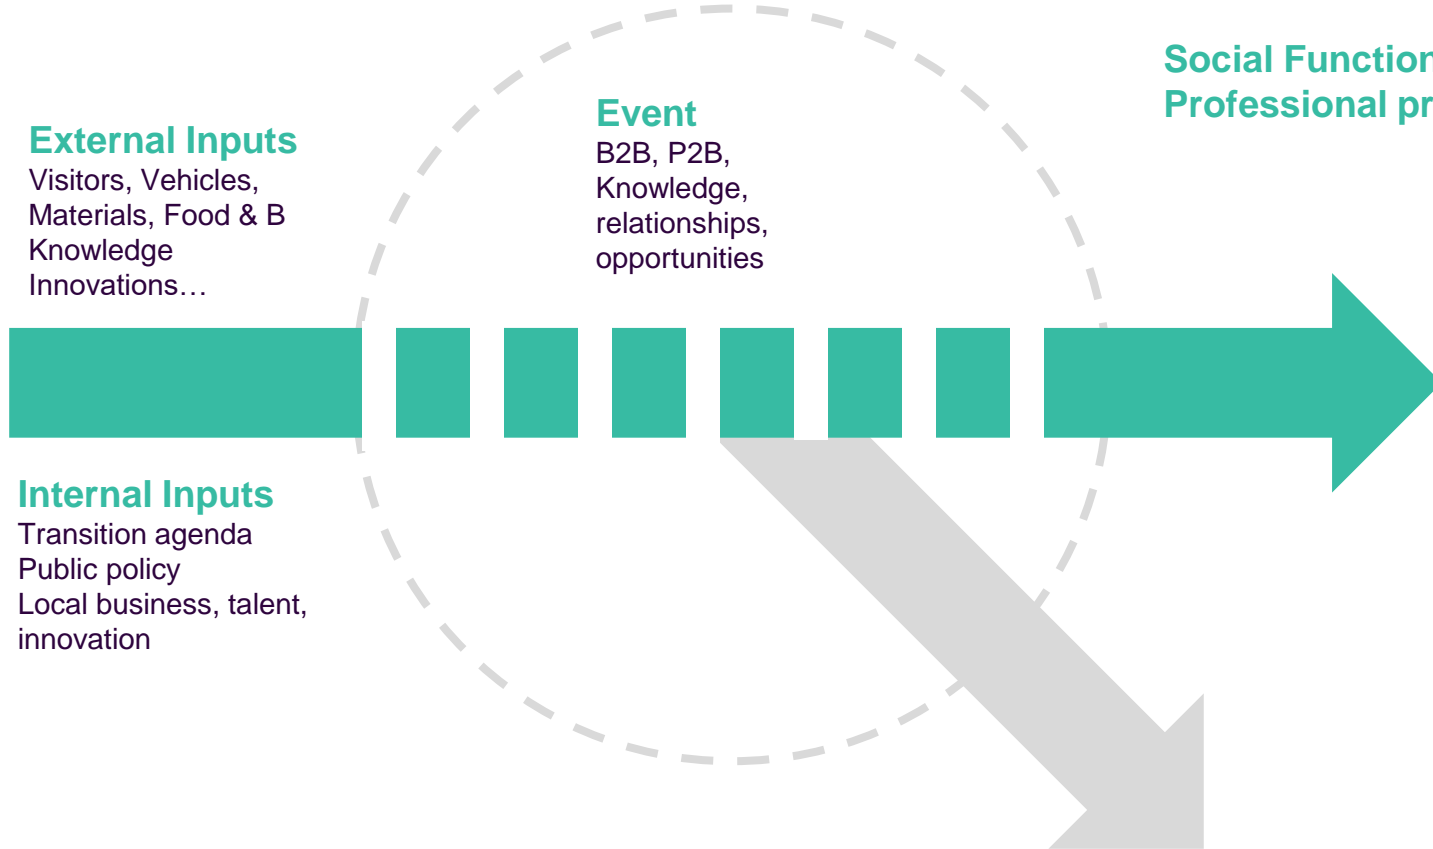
External Inputs
Visitors, Vehicles, Materials, Food & B Knowledge Innovations…

Event
B2B, P2B, Knowledge, relationships, opportunities

Social Functio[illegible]
Professional pr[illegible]

Internal Inputs
Transition agenda
Public policy
Local business, talent, innovation